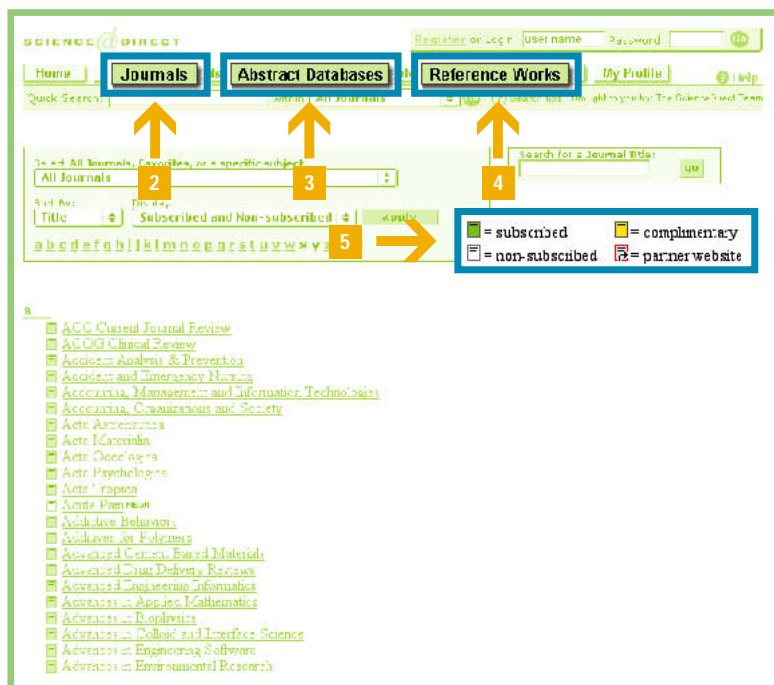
SCIENCE DIRECT

Register or Login user name Password Go

Home Journals Abstract Databases Reference Works My Profile Help

Quick Search: within All Journals Search tips Brought to you by: The ScienceDirect Team

2 3 4

Select All Journals, Favorites, or a specific subject
All Journals

Sort by: Title Display: Subscribed and Non-subscribed Apply

a b c d e f g h i j k l m n o p q r s t u v w x y z

Search for a Journal Title: Go

5

= subscribed = complimentary
= non-subscribed = partner website

a

ACC Current Journal Review
ACOG Clinical Review
Accident Analysis & Prevention
Accident and Emergency Nursing
Accounting, Management and Information Technologies
Accounting, Organizations and Society
Acta Astronautica
Acta Materialia
Acta Oecologica
Acta Psychologica
Acta Tropica
Acute Pain
Addictive Behaviors
Additives for Polymers
Advanced Cement Based Materials
Advanced Drug Delivery Reviews
Advanced Engineering Informatics
Advances in Applied Mathematics
Advances in Biophysics
Advances in Colloid and Interface Science
Advances in Engineering Software
Advances in Environmental Research